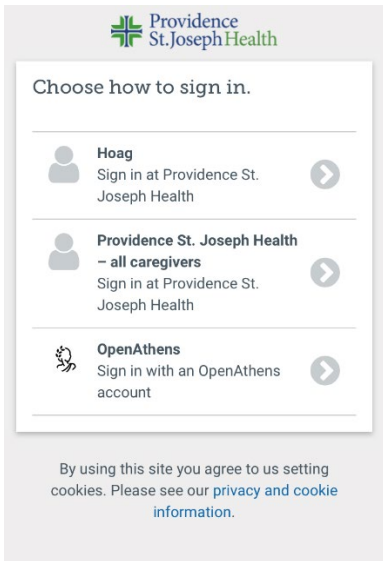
Providence
St.Joseph Health

Choose how to sign in.

Hoag
Sign in at Providence St. Joseph Health

Providence St. Joseph Health – all caregivers
Sign in at Providence St. Joseph Health

OpenAthens
Sign in with an OpenAthens account

By using this site you agree to us setting cookies. Please see our privacy and cookie information.